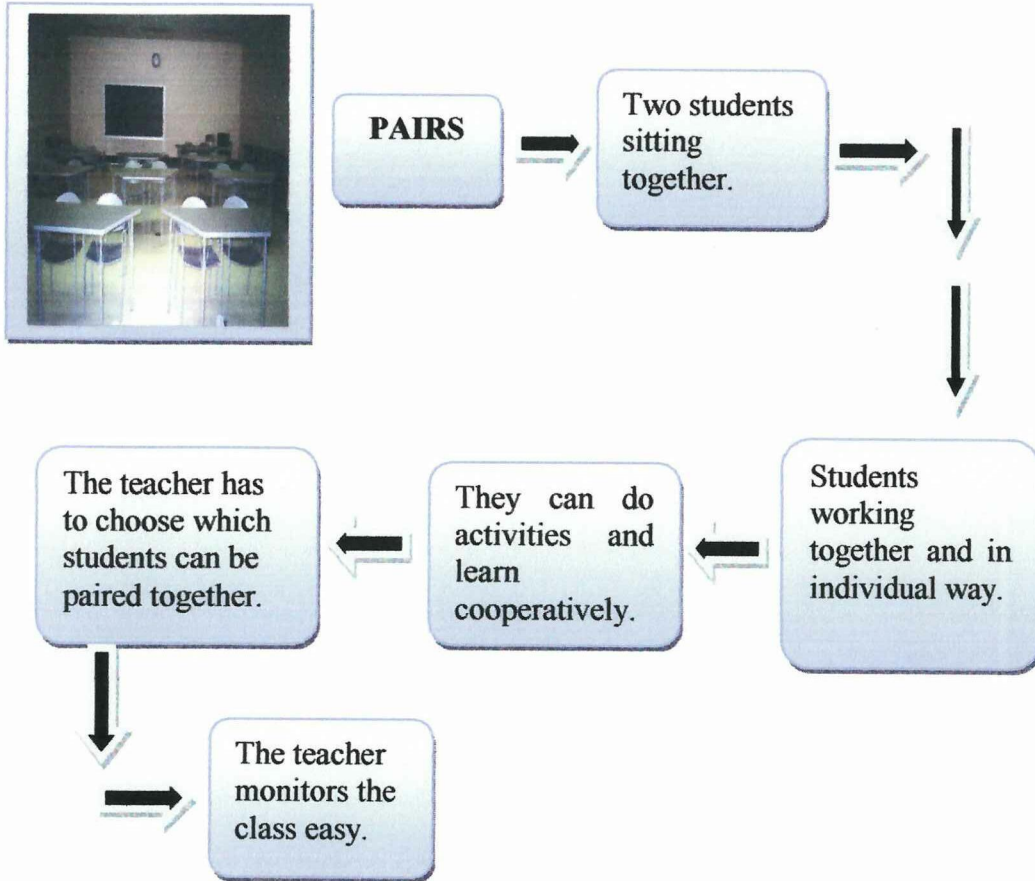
PAIRS

Two students sitting together.

Students working together and in individual way.

They can do activities and learn cooperatively.

The teacher has to choose which students can be paired together.

The teacher monitors the class easy.